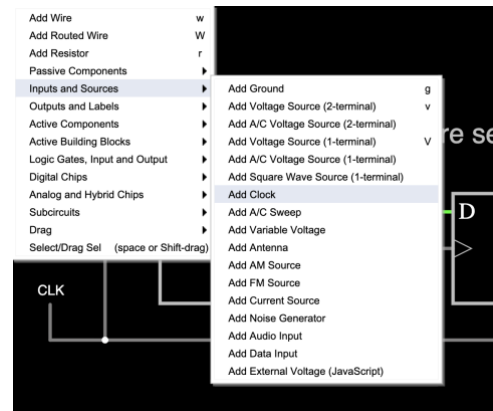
Add Wire w
Add Routed Wire W
Add Resistor r
Passive Components
Inputs and Sources
Outputs and Labels
Active Components
Active Building Blocks
Logic Gates, Input and Output
Digital Chips
Analog and Hybrid Chips
Subcircuits
Drag
Select/Drag Sel (space or Shift-drag)

Add Ground g
Add Voltage Source (2-terminal) v
Add A/C Voltage Source (2-terminal)
Add Voltage Source (1-terminal) V
Add A/C Voltage Source (1-terminal)
Add Square Wave Source (1-terminal)
Add Clock
Add A/C Sweep
Add Variable Voltage
Add Antenna
Add AM Source
Add FM Source
Add Current Source
Add Noise Generator
Add Audio Input
Add Data Input
Add External Voltage (JavaScript)

re se
D
CLK